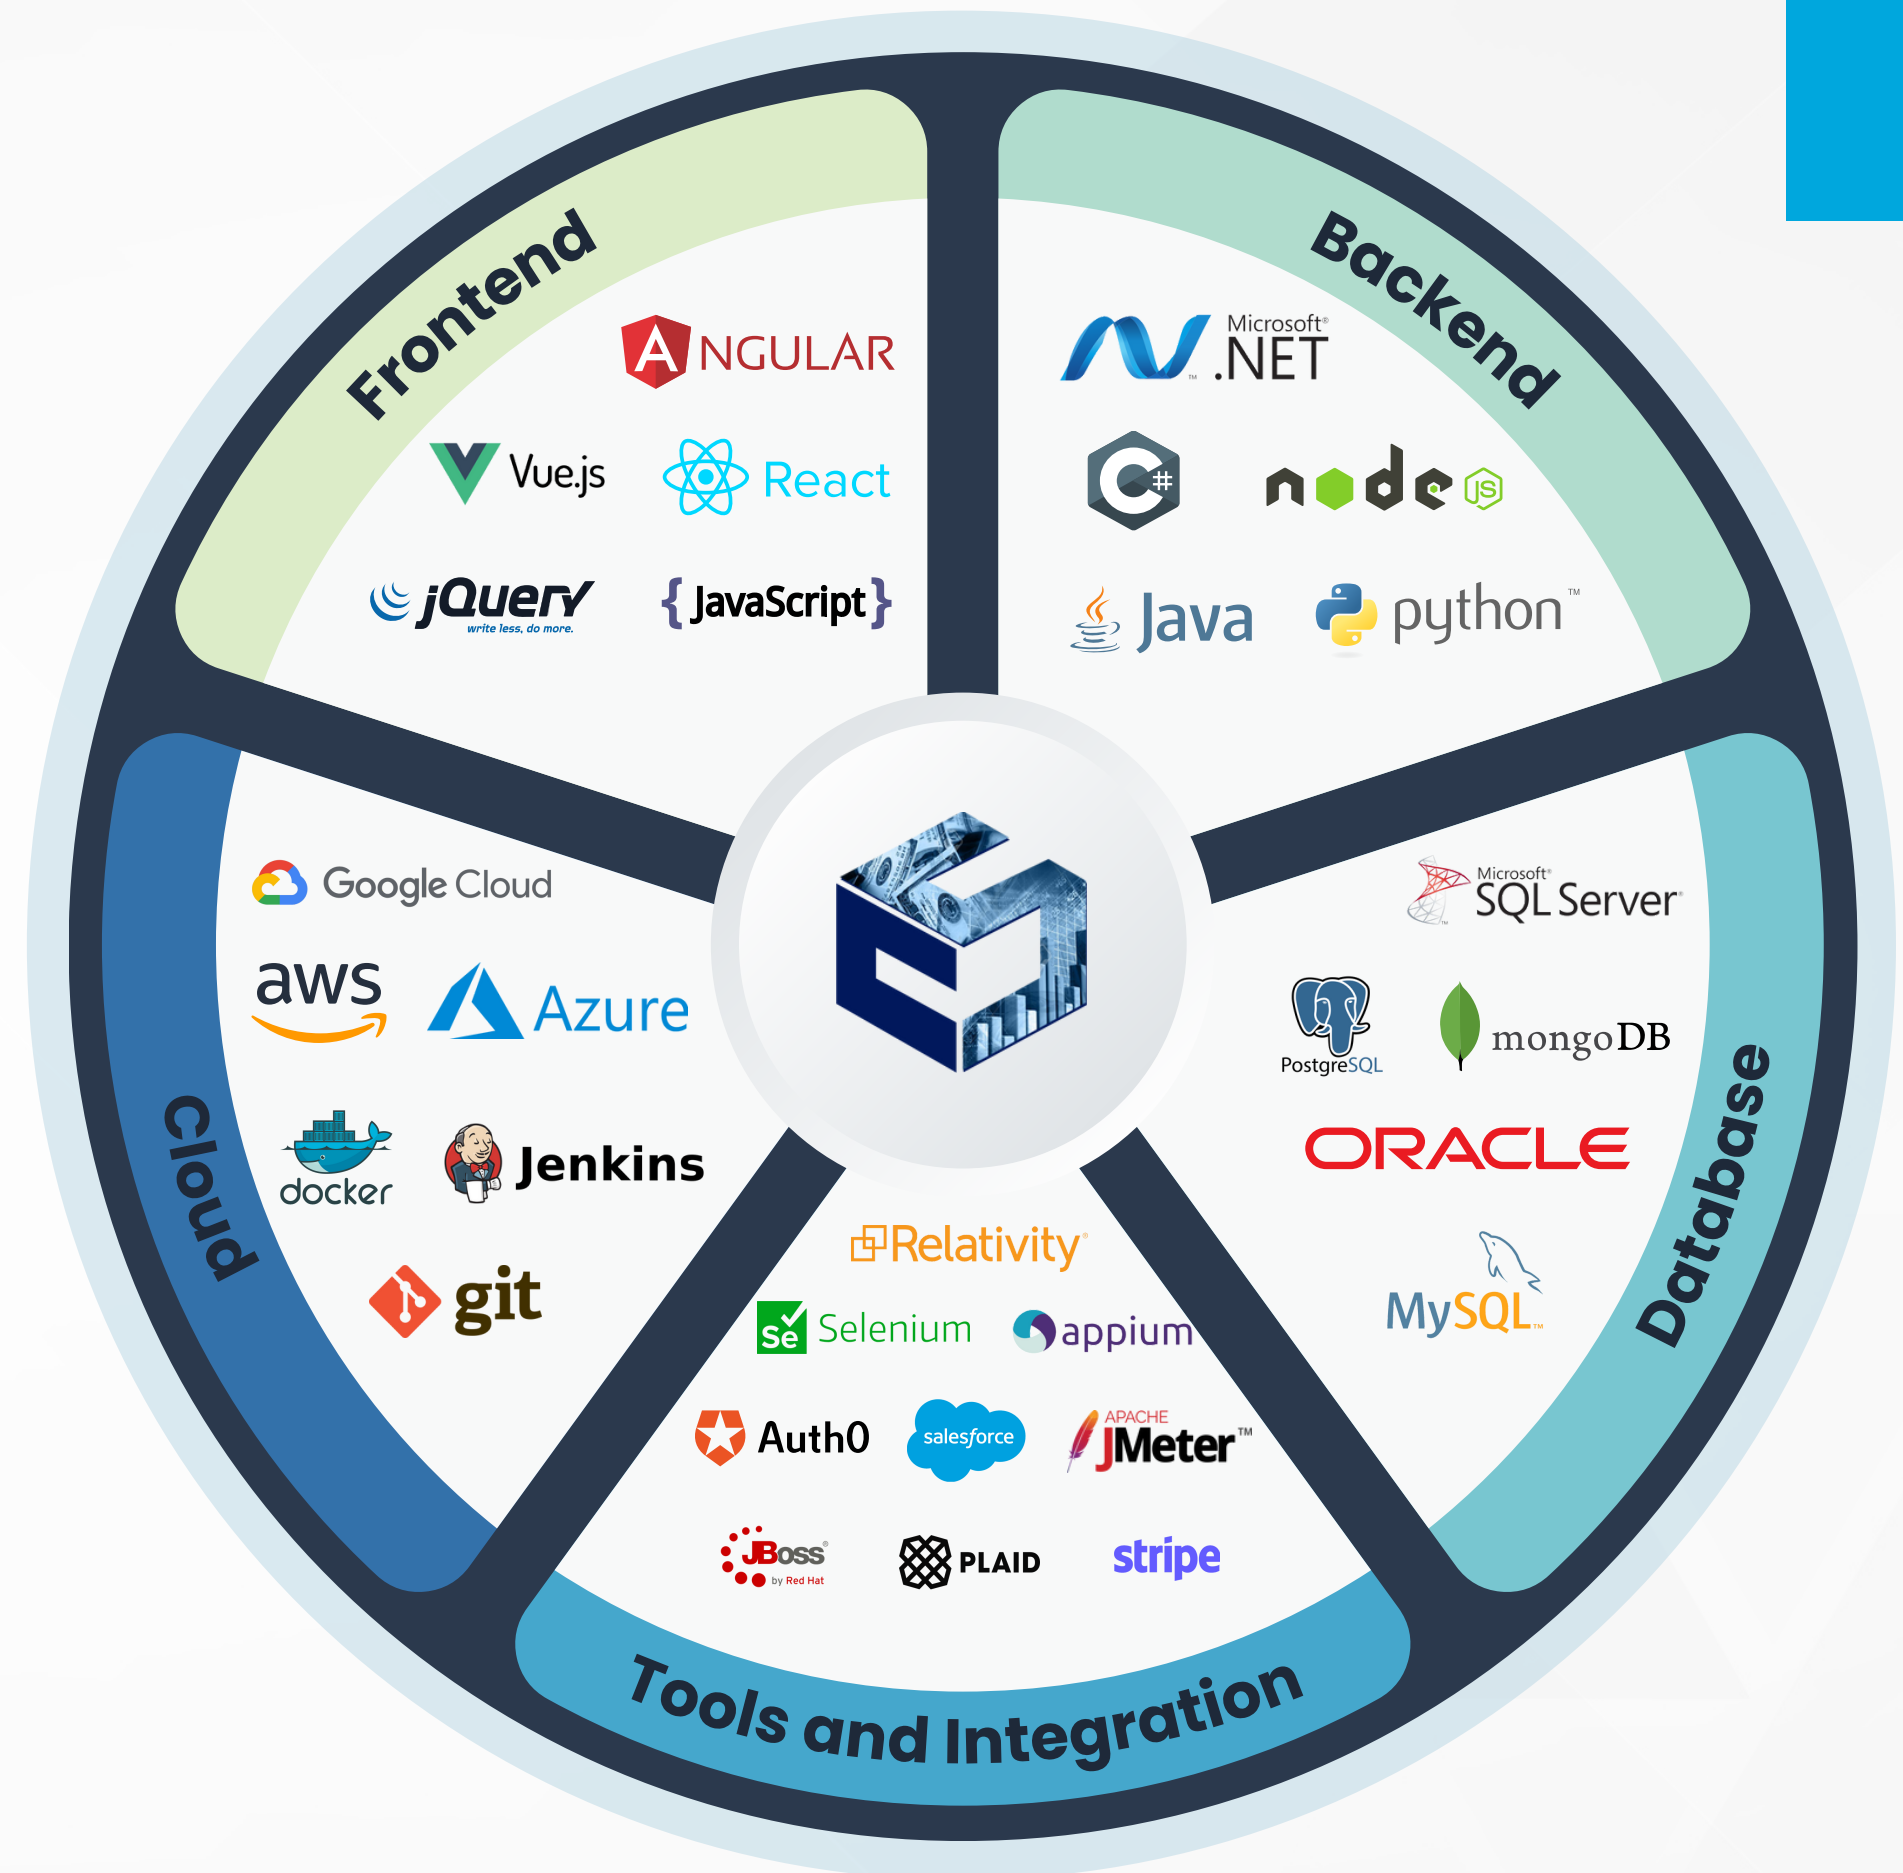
Frontend

ANGULAR

Vue.js

React

jQuery
write less, do more.

{JavaScript}

Backend

Microsoft .NET

C#

node JS

Java

python™

Cloud

Google Cloud

aws

Azure

docker

Jenkins

git

Database

Microsoft SQL Server

PostgreSQL

mongoDB

ORACLE

MySQL

Tools and Integration

Relativity

Se Selenium

appium

Auth0

salesforce

APACHE JMeter™

JBoss by Red Hat

PLAID

stripe